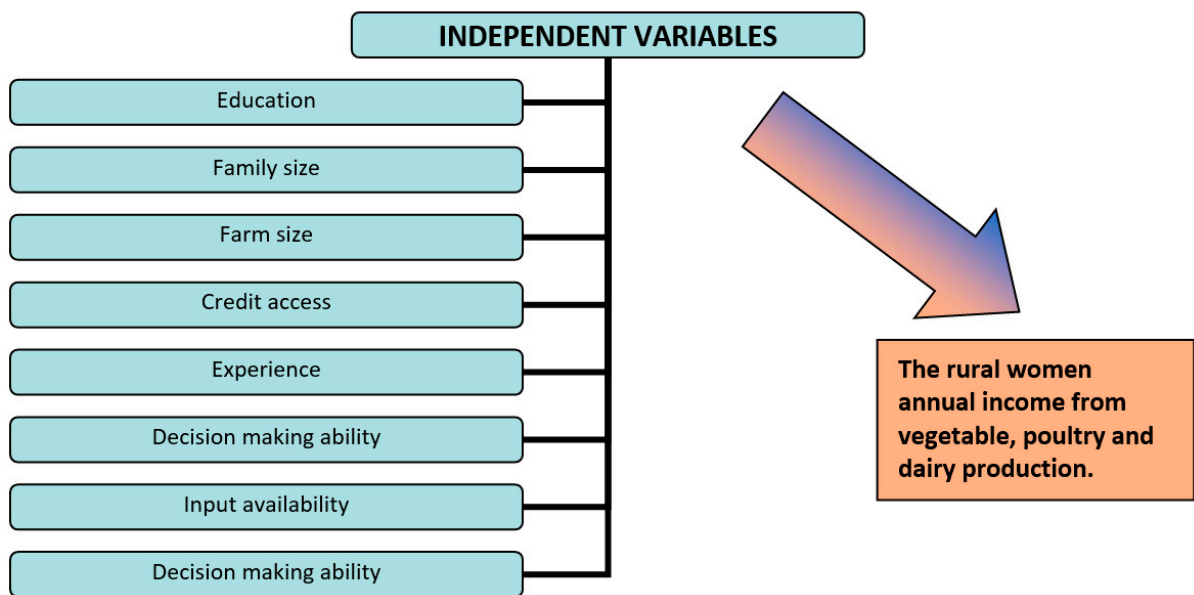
INDEPENDENT VARIABLES

Education

Family size

Farm size

Credit access

Experience

Decision making ability

Input availability

Decision making ability

The rural women annual income from vegetable, poultry and dairy production.